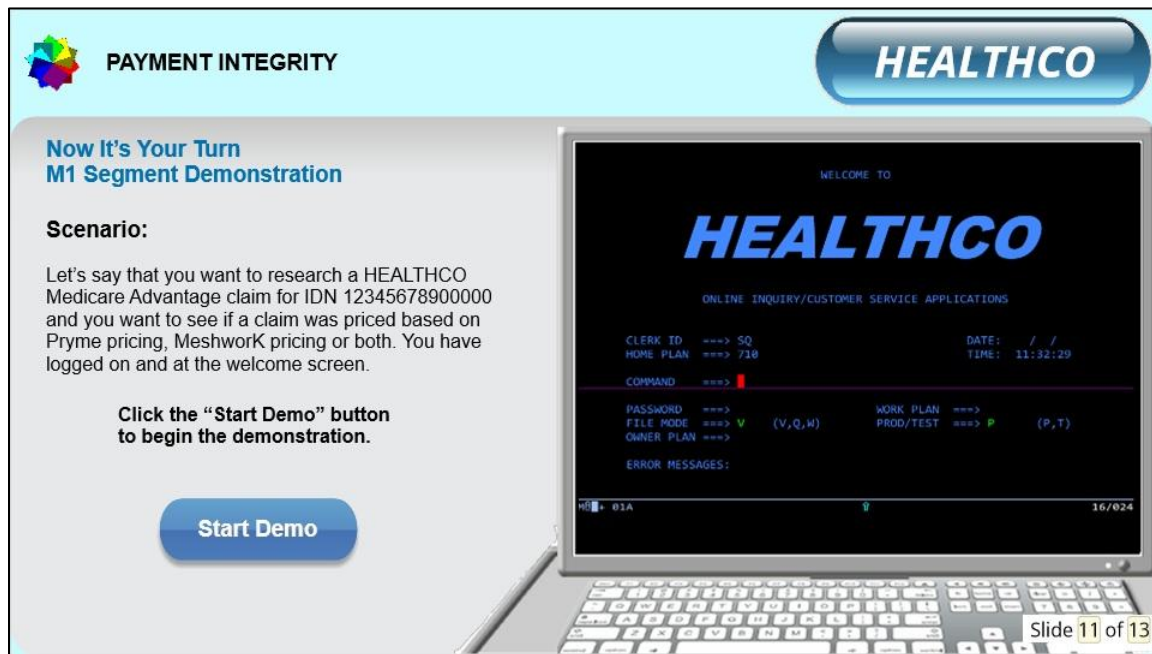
PAYMENT INTEGRITY

HEALTHCO

Now It's Your Turn
M1 Segment Demonstration

Scenario:

Let's say that you want to research a HEALTHCO Medicare Advantage claim for IDN 12345678900000 and you want to see if a claim was priced based on Pryme pricing, MeshworK pricing or both. You have logged on and at the welcome screen.

Click the "Start Demo" button to begin the demonstration.

Start Demo

WELCOME TO

HEALTHCO

ONLINE INQUIRY/CUSTOMER SERVICE APPLICATIONS

CLERK ID ===> SQ
HOME PLAN ===> 710

DATE: / /
TIME: 11:32:29

COMMAND ===>

PASSWORD ===>
FILE MODE ===> V (V,Q,W)
OWNER PLAN ===>

WORK PLAN ===>
PROD/TEST ===> P (P,T)

ERROR MESSAGES:

MB + 01A

16/024

Slide 11 of 13